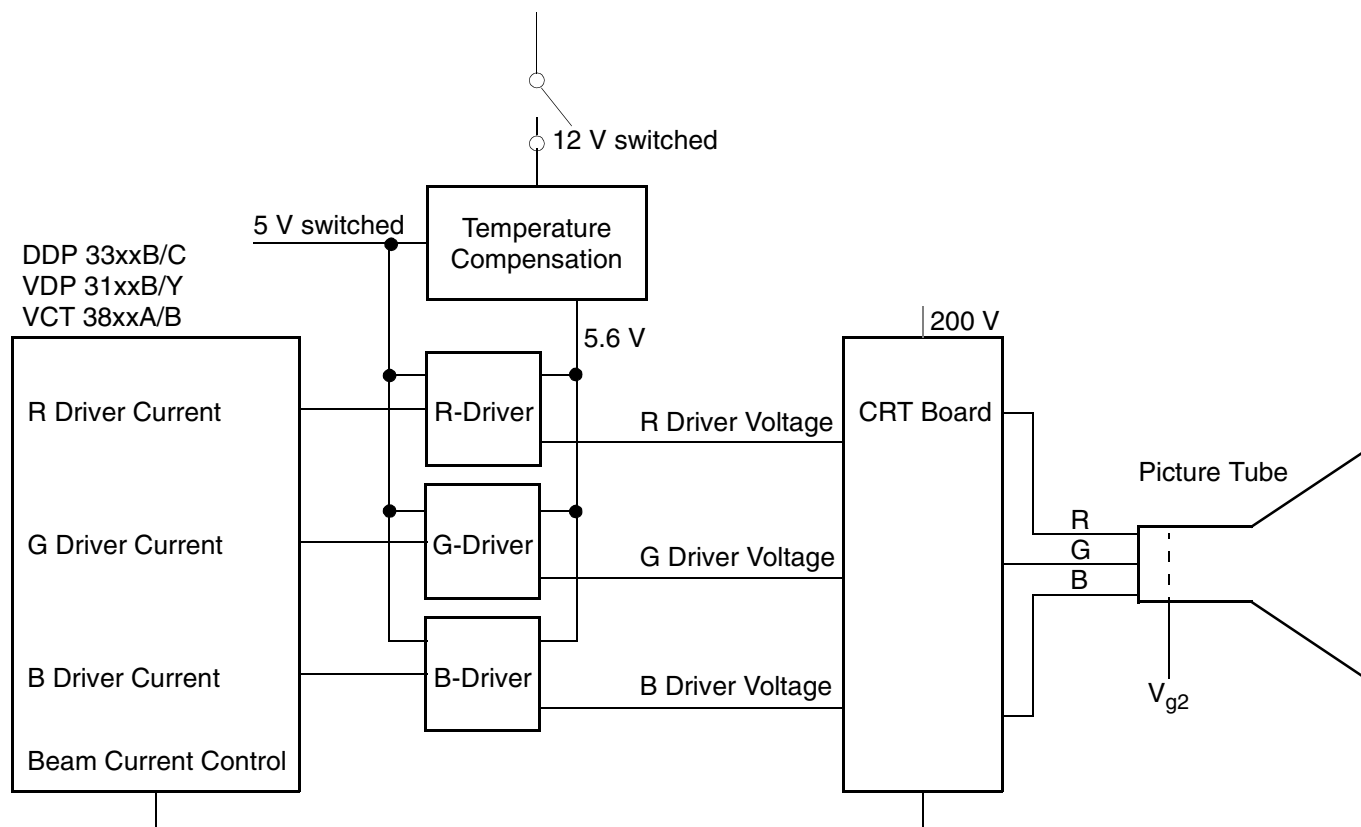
12 V switched

5 V switched

Temperature Compensation

DDP 33xxB/C
VDP 31xxB/Y
VCT 38xxA/B

5.6 V

200 V

R Driver Current

R-Driver

R Driver Voltage

CRT Board

Picture Tube

R
G
B

G Driver Current

G-Driver

G Driver Voltage

B Driver Current

B-Driver

B Driver Voltage

$V_{g2}$

Beam Current Control